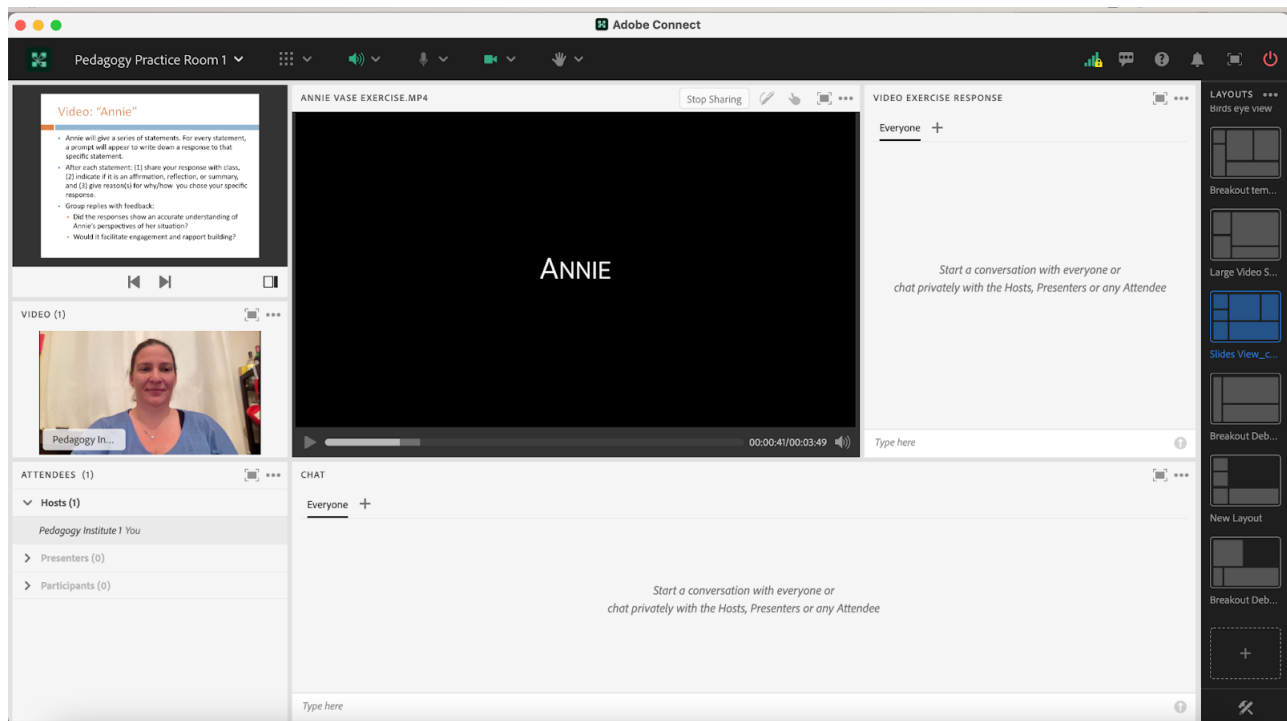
Adobe Connect

Pedagogy Practice Room 1

Video: "Annie"

- Annie will give a series of statements. For every statement, a prompt will appear to write down a response to that specific statement.
- After each statement: (1) share your response with class, (2) indicate if it is an affirmation, reflection, or summary, and (3) give reason(s) for why/how you chose your specific response.
- Group replies with feedback:
  - Did the responses show an accurate understanding of Annie's perspectives of her situation?
  - Would it facilitate engagement and rapport building?

VIDEO (1)

Pedagogy In...

ATTENDEES (1)

Hosts (1)

Pedagogy Institute 1 You

Presenters (0)

Participants (0)

ANNIE VASE EXERCISE.MP4

Stop Sharing

ANNIE

00:00:41/00:03:49

VIDEO EXERCISE RESPONSE

Everyone

Start a conversation with everyone or chat privately with the Hosts, Presenters or any Attendee

Type here

CHAT

Everyone

Start a conversation with everyone or chat privately with the Hosts, Presenters or any Attendee

Type here

LAYOUTS

Birds eye view

Breakout tem...

Large Video S...

Slides View_c...

Breakout Deb...

New Layout

Breakout Deb...